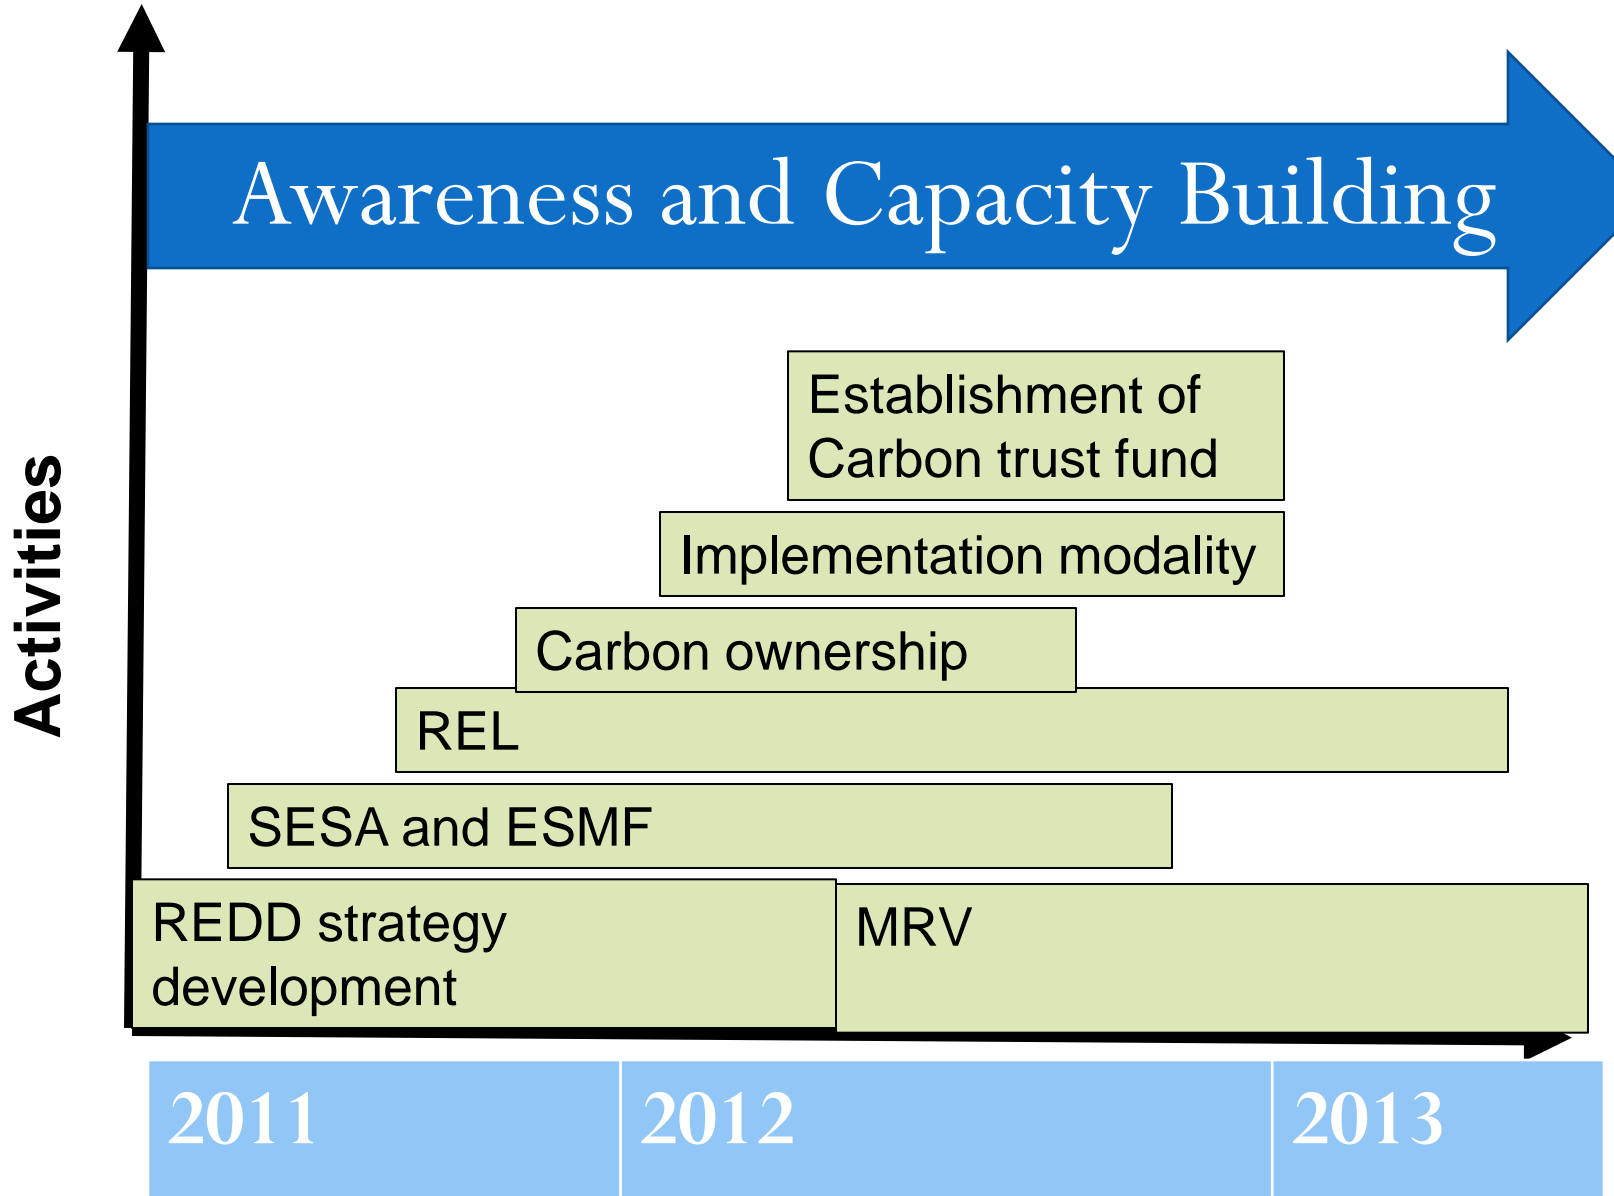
Awareness and Capacity Building

Activities

Establishment of Carbon trust fund

Implementation modality

Carbon ownership

REL

SESA and ESMF

REDD strategy development

MRV

| 2011 | 2012 | 2013 |
|---|---|---|